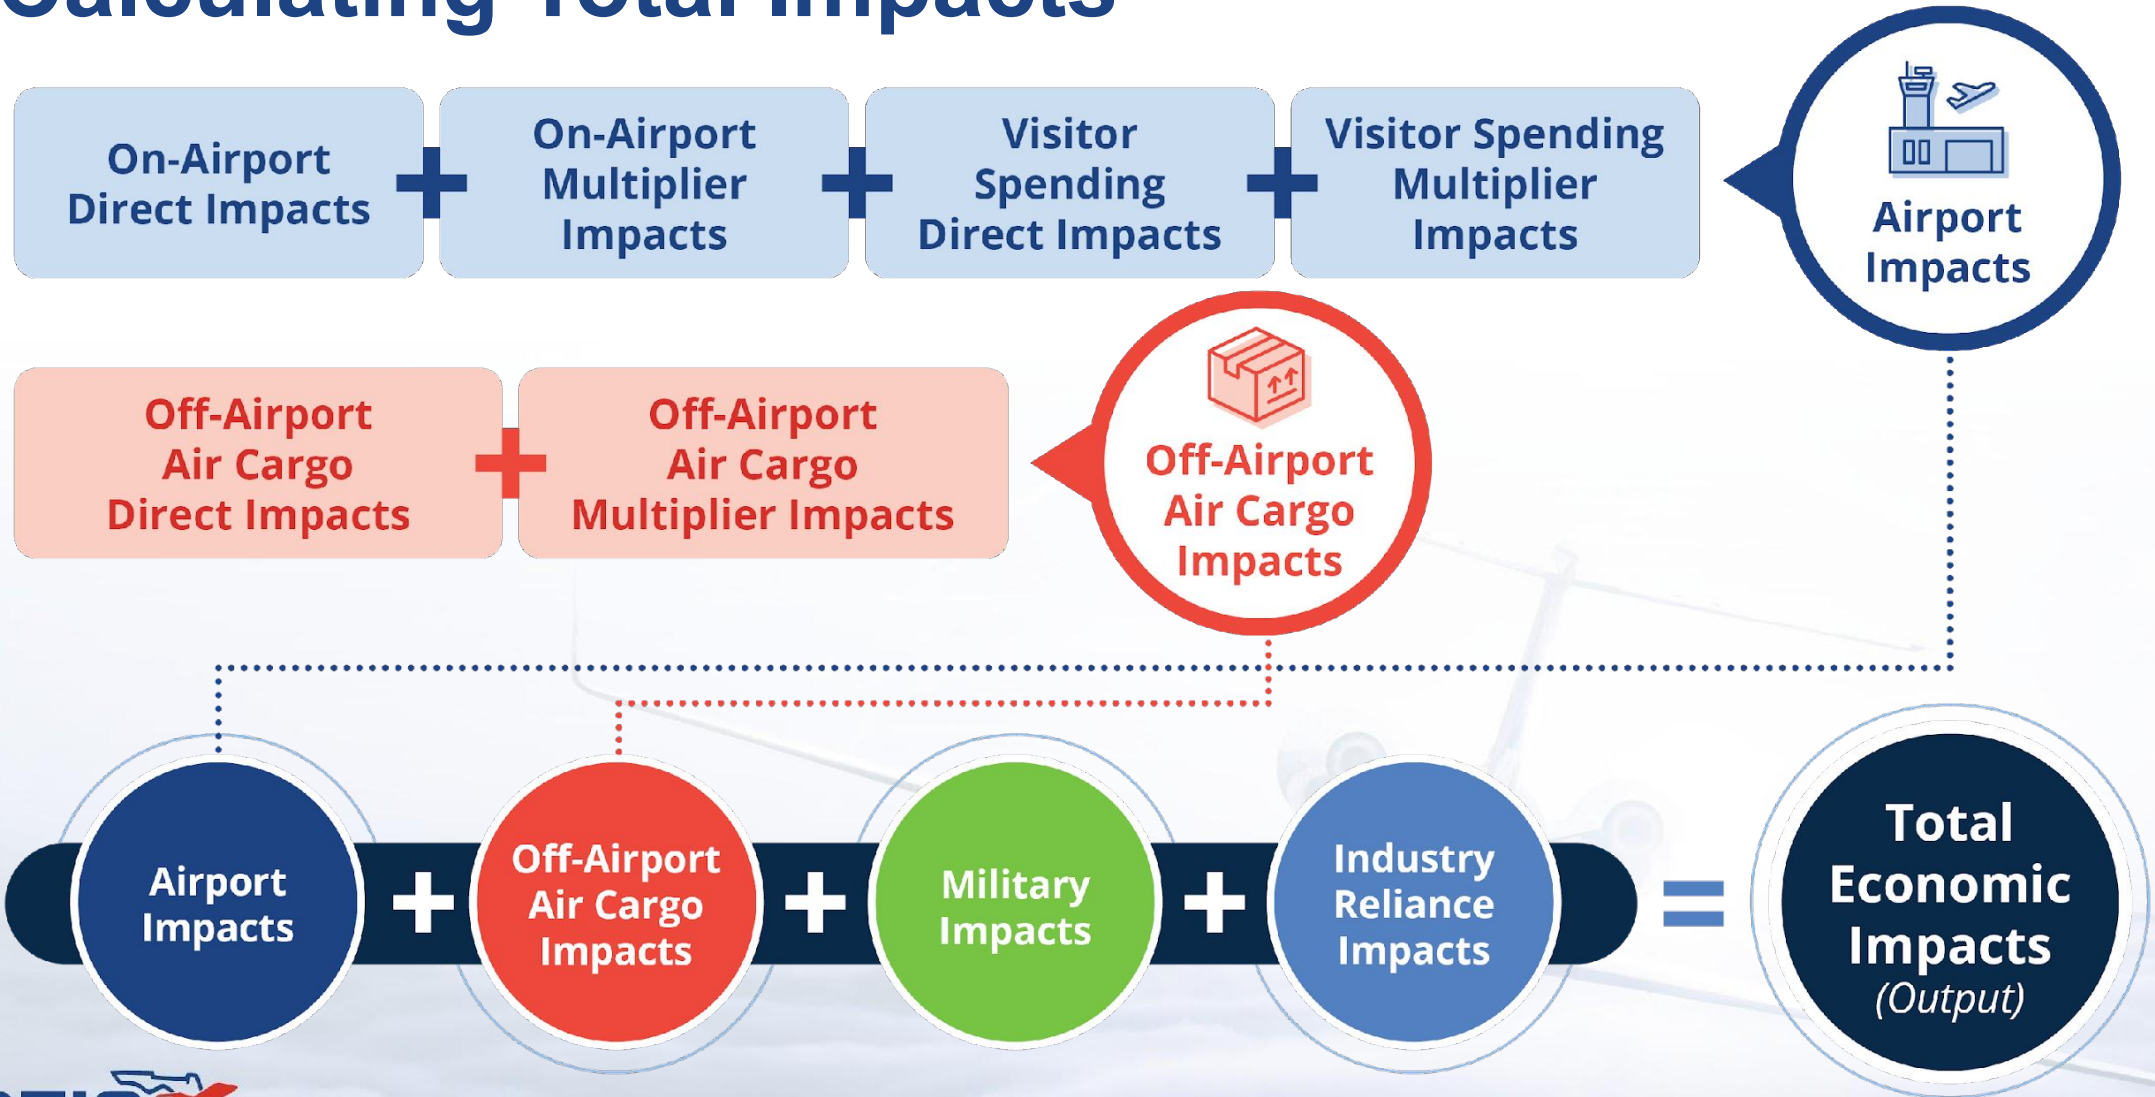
Calculating Total Impacts

On-Airport Direct Impacts + On-Airport Multiplier Impacts + Visitor Spending Direct Impacts + Visitor Spending Multiplier Impacts

Airport Impacts

Off-Airport Air Cargo Direct Impacts + Off-Airport Air Cargo Multiplier Impacts

Off-Airport Air Cargo Impacts

Airport Impacts + Off-Airport Air Cargo Impacts + Military Impacts + Industry Reliance Impacts = Total Economic Impacts (Output)